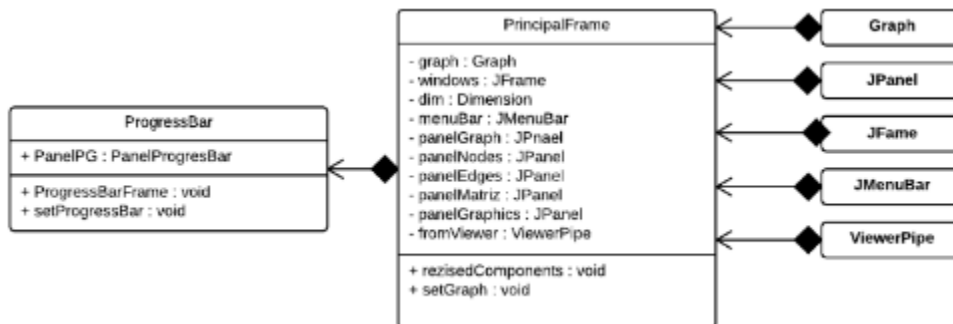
PrincipalFrame

- graph : Graph
- windows : JFrame
- dim : Dimension
- menuBar : JMenuBar
- panelGraph : JPnael
- panelNodes : JPanel
- panelEdges : JPanel
- panelMatriz : JPanel
- panelGraphics : JPanel
- fromViewer : ViewerPipe

+ rezisedComponents : void
+ setGraph : void

Graph

JPanel

JFame

JMenuBar

ViewerPipe

ProgressBar

+ PanelPG : PanelProgresBar

+ ProgressBarFrame : void
+ setProgressBar : void